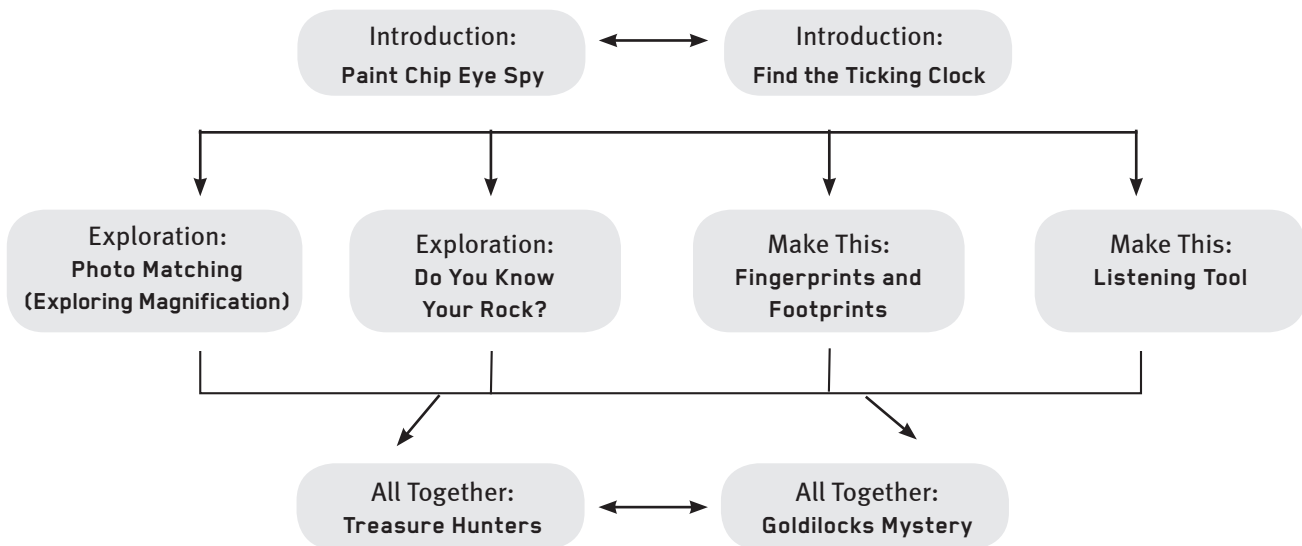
Introduction:
Paint Chip Eye Spy

Introduction:
Find the Ticking Clock

Exploration:
Photo Matching (Exploring Magnification)

Exploration:
Do You Know Your Rock?

Make This:
Fingerprints and Footprints

Make This:
Listening Tool

All Together:
Treasure Hunters

All Together:
Goldilocks Mystery